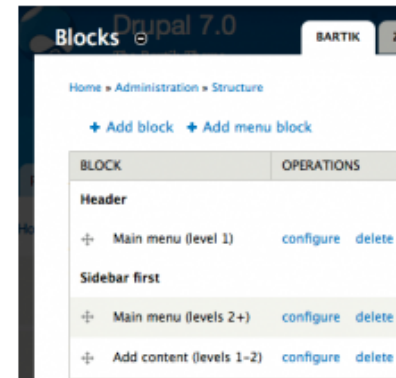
Drupal 7.0

Blocks

BARTIK

Home » Administration » Structure

+ Add block + Add menu block

| BLOCK | OPERATIONS |
|---|---|
| Header | |
| Main menu (level 1) | configure delete |
| Sidebar first | |
| Main menu (levels 2+) | configure delete |
| Add content (levels 1-2) | configure delete |